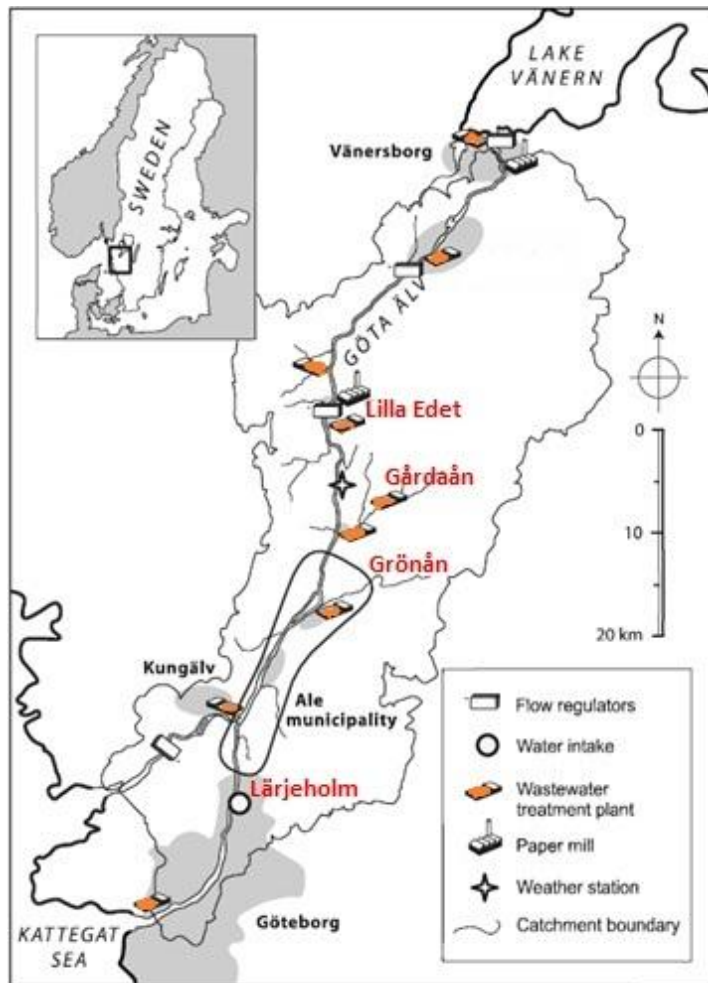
SWEDEN

LAKE VÄNERN

Vänersborg

GÖTA ÄLV

N

Lilla Edet

Gårdaån

Grönån

0

10

20 km

Kungälv

Ale municipality

Lärjeholm

KATTEGAT SEA

Göteborg

Flow regulators
Water intake
Wastewater treatment plant
Paper mill
Weather station
Catchment boundary